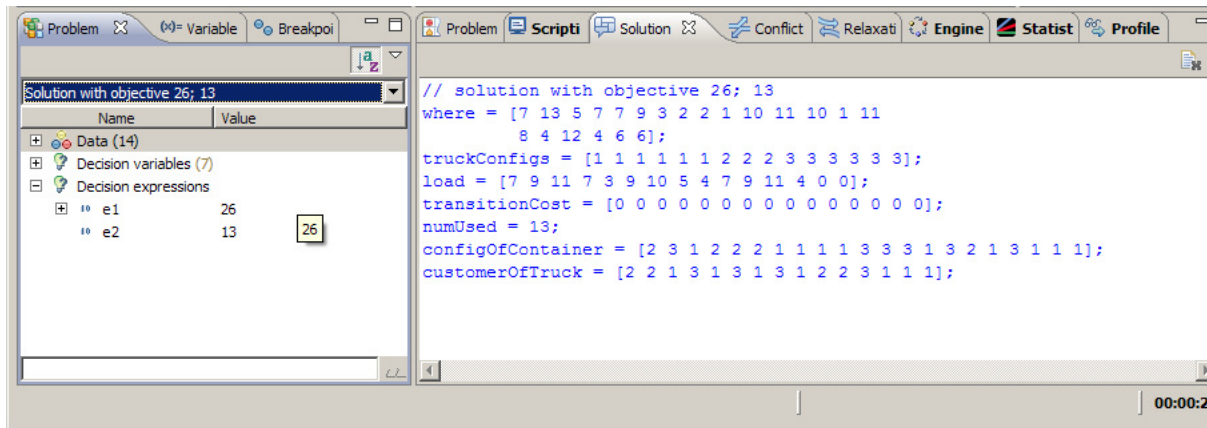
Problem ☒ (x)= Variable Breakpoi

Solution with objective 26; 13

| Name | Value |
|---|---|
| Data (14) | |
| Decision variables (7) | |
| Decision expressions | |
| e1 | 26 |
| e2 | 13 |

26

Problem Scripti Solution ☒ Conflict Relaxati Engine Statist Profile

// solution with objective 26; 13
where = [7 13 5 7 7 9 3 2 2 1 10 11 10 1 11
8 4 12 4 6 6];
truckConfigs = [1 1 1 1 1 1 2 2 2 3 3 3 3 3 3];
load = [7 9 11 7 3 9 10 5 4 7 9 11 4 0 0];
transitionCost = [0 0 0 0 0 0 0 0 0 0 0 0 0 0 0];
numUsed = 13;
configOfContainer = [2 3 1 2 2 2 1 1 1 1 3 3 3 1 3 2 1 3 1 1 1];
customerOfTruck = [2 2 1 3 1 3 1 3 1 2 2 3 1 1 1];

00:00:2